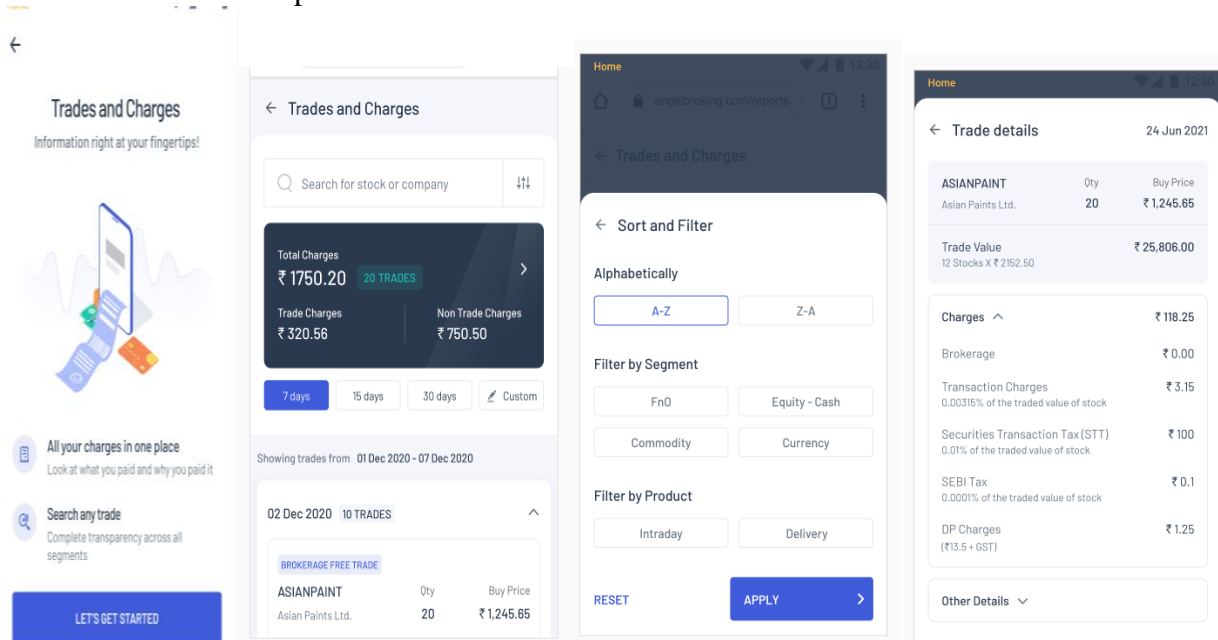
Trades and Charges
Information right at your fingertips!

All your charges in one place
Look at what you paid and why you paid it

Search any trade
Complete transparency across all segments

LET'S GET STARTED

Trades and Charges

Search for stock or company

Total Charges
₹ 1750.20 20 TRADES

Trade Charges
₹ 320.56

Non Trade Charges
₹ 750.50

7 days | 15 days | 30 days | Custom

Showing trades from 01 Dec 2020 - 07 Dec 2020

02 Dec 2020 10 TRADES

BROKERAGE FREE TRADE
ASIANPAINT
Asian Paints Ltd.
Qty 20
Buy Price ₹ 1,245.65

Home 12:30
angelbroking.com/reports
Trades and Charges

Sort and Filter

Alphabetically
A-Z | Z-A

Filter by Segment
FnO | Equity - Cash
Commodity | Currency

Filter by Product
Intraday | Delivery

RESET
APPLY

Home 12:30

Trade details 24 Jun 2021

ASIANPAINT
Asian Paints Ltd.
Qty 20
Buy Price ₹ 1,245.65

Trade Value
12 Stocks X ₹ 2152.50
₹ 25,806.00

Charges ₹ 118.25

Brokerage ₹ 0.00

Transaction Charges
0.00315% of the traded value of stock
₹ 3.15

Securities Transaction Tax (STT)
0.01% of the traded value of stock
₹ 100

SEBI Tax
0.0001% of the traded value of stock
₹ 0.1

DP Charges
(₹13.5 + GST)
₹ 1.25

Other Details